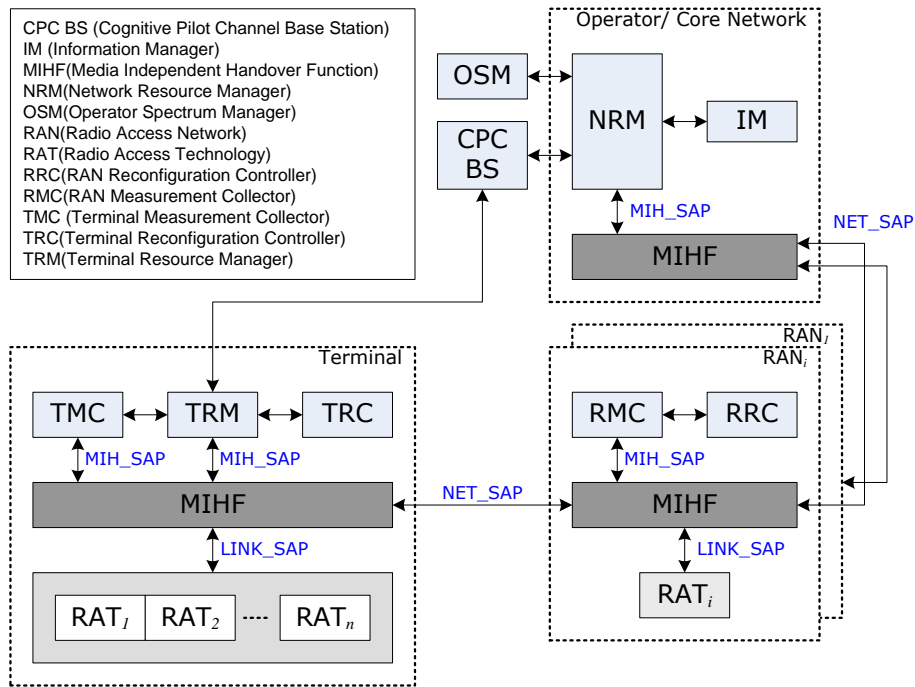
CPC BS (Cognitive Pilot Channel Base Station)
IM (Information Manager)
MIHF(Media Independent Handover Function)
NRM(Network Resource Manager)
OSM(Operator Spectrum Manager)
RAN(Radio Access Network)
RAT(Radio Access Technology)
RRC(RAN Reconfiguration Controller)
RMC(RAN Measurement Collector)
TMC (Terminal Measurement Collector)
TRC(Terminal Reconfiguration Controller)
TRM(Terminal Resource Manager)

Operator/ Core Network
OSM
NRM
IM
CPC BS
MIH_SAP
MIHF
NET_SAP

RAN$_1$
RAN$_i$
RMC
RRC
MIH_SAP
MIHF
LINK_SAP
RAT$_i$

Terminal
TMC
TRM
TRC
MIH_SAP
MIH_SAP
MIHF
NET_SAP
LINK_SAP
RAT$_1$
RAT$_2$
----
RAT$_n$